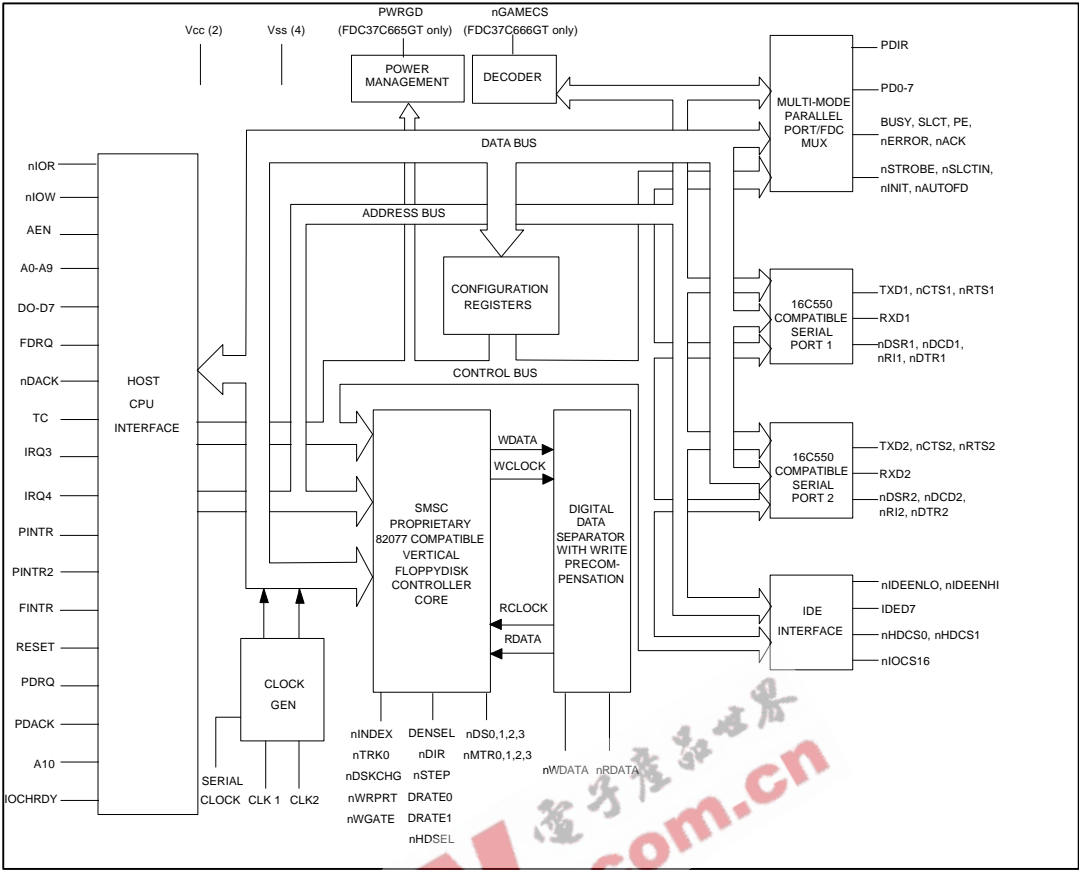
Vcc (2)
Vss (4)
PWRGD
(FDC37C665GT only)
POWER MANAGEMENT
nGAMECS
(FDC37C666GT only)
DECODER
MULTI-MODE PARALLEL PORT/FDC MUX
PDIR
PD0-7
BUSY, SLCT, PE, nERROR, nACK
nSTROBE, nSLCTIN, nINIT, nAUTOFD
DATA BUS
ADDRESS BUS
nIOR
nIOW
AEN
A0-A9
DO-D7
FDRQ
nDACK
TC
IRQ3
IRQ4
PINTR
PINTR2
FINTR
RESET
PDRQ
PDACK
A10
IOCHRDY
HOST CPU INTERFACE
CONFIGURATION REGISTERS
16C550 COMPATIBLE SERIAL PORT 1
TXD1, nCTS1, nRTS1
RXD1
nDSR1, nDCD1, nRI1, nDTR1
CONTROL BUS
SMSC PROPRIETARY 82077 COMPATIBLE VERTICAL FLOPPYDISK CONTROLLER CORE
WDATA
WCLOCK
DIGITAL DATA SEPARATOR WITH WRITE PRECOM-PENSATION
RCLOCK
RDATA
16C550 COMPATIBLE SERIAL PORT 2
TXD2, nCTS2, nRTS2
RXD2
nDSR2, nDCD2, nRI2, nDTR2
IDE INTERFACE
nIDEENLO, nIDEENHI
IDED7
nHDCS0, nHDCS1
nIOCS16
CLOCK GEN
SERIAL CLOCK
CLK 1
CLK2
nINDEX
nTRK0
nDSKCHG
nWRPRT
nWGATE
DENSEL
nDIR
nSTEP
DRATE0
DRATE1
nHDSEL
nDS0,1,2,3
nMTR0,1,2,3
nWDATA
nRDATA
电子产品世界
.com.cn